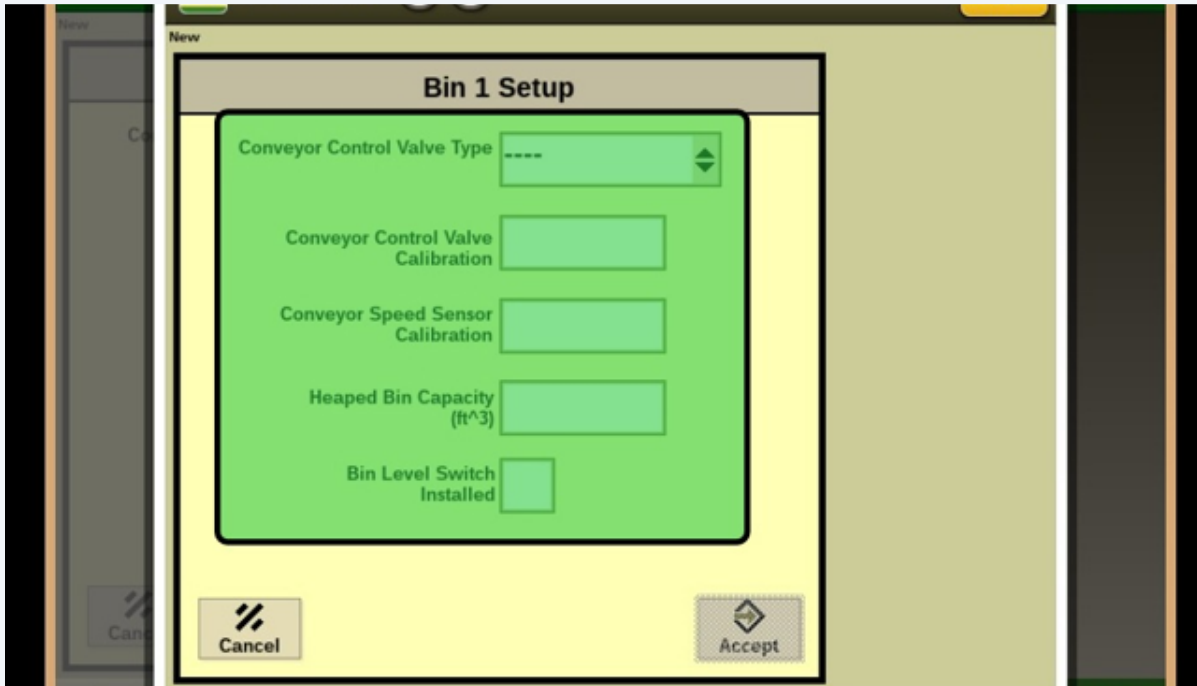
New

New

Bin 1 Setup

Co

Conveyor Control Valve Type ----

Conveyor Control Valve Calibration

Conveyor Speed Sensor Calibration

Heaped Bin Capacity (ft^3)

Bin Level Switch Installed

Canc

Cancel

Accept